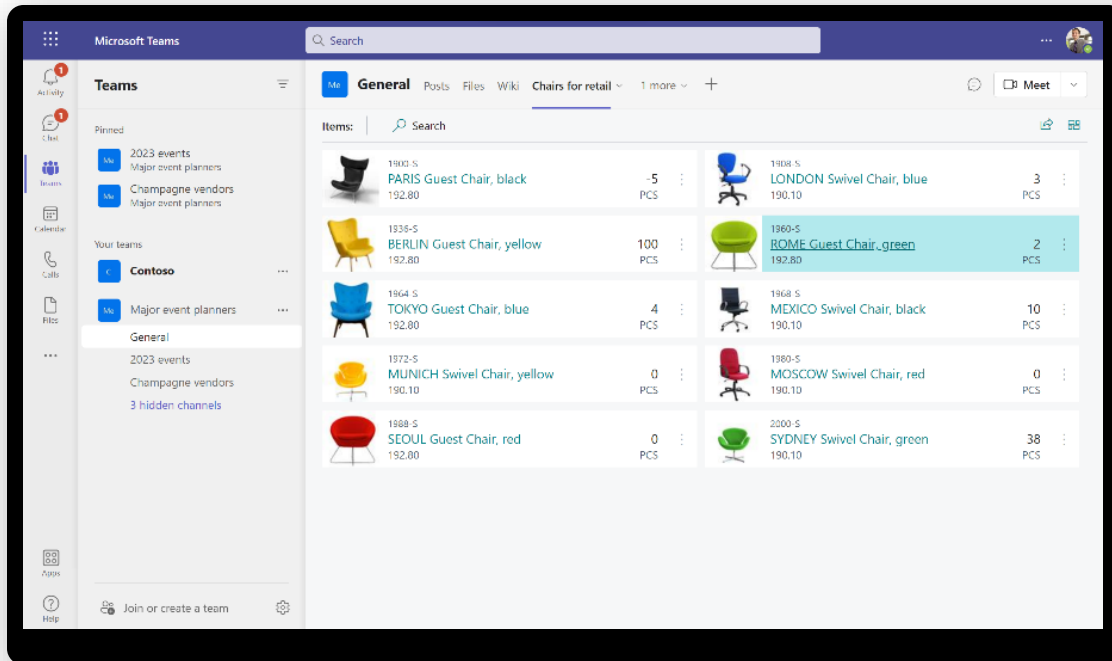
Microsoft Teams

Search

...

1
Activity

1
Chat

Teams

Calendar

Calls

Files

...

Apps

Help

Teams

Pinned

Me
2023 events
Major event planners

Me
Champagne vendors
Major event planners

Your teams

C
Contoso
...

Me
Major event planners
...

General

2023 events

Champagne vendors

3 hidden channels

Join or create a team

Me
General
Posts
Files
Wiki
Chairs for retail
1 more
+

Meet

Items:
Search

1900-S
PARIS Guest Chair, black
192.80
-5
PCS

1908-S
LONDON Swivel Chair, blue
190.10
3
PCS

1936-S
BERLIN Guest Chair, yellow
192.80
100
PCS

1960-S
ROME Guest Chair, green
192.80
2
PCS

1964-S
TOKYO Guest Chair, blue
192.80
4
PCS

1968-S
MEXICO Swivel Chair, black
190.10
10
PCS

1972-S
MUNICH Swivel Chair, yellow
190.10
0
PCS

1980-S
MOSCOW Swivel Chair, red
190.10
0
PCS

1988-S
SEOUL Guest Chair, red
192.80
0
PCS

2000-S
SYDNEY Swivel Chair, green
190.10
38
PCS